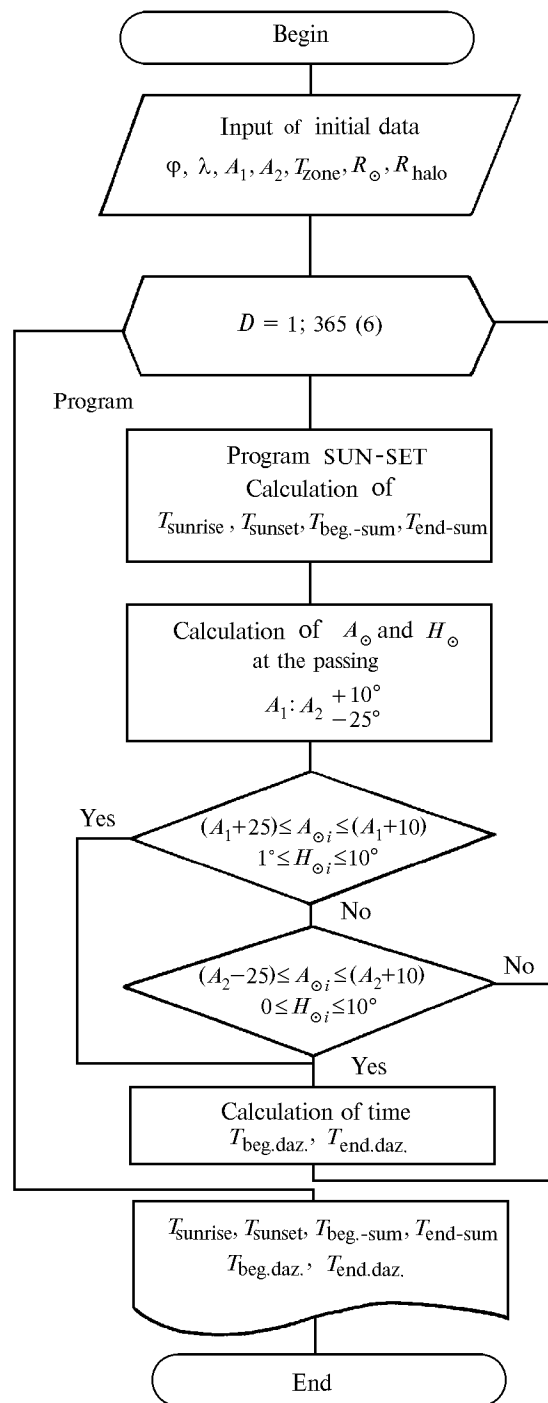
Begin

Input of initial data
$\varphi$, $\lambda$, $A_1$, $A_2$, $T_{zone}$, $R_{\odot}$, $R_{halo}$

$D = 1; 365$ (6)

Program

Program SUN-SET
Calculation of
$T_{sunrise}$, $T_{sunset}$, $T_{beg.-sum}$, $T_{end-sum}$

Calculation of $A_{\odot}$ and $H_{\odot}$ at the passing
$A_1 : A_2 \begin{matrix} +10° \\ -25° \end{matrix}$

Yes

$(A_1+25) \leq A_{\odot i} \leq (A_1+10)$
$1° \leq H_{\odot i} \leq 10°$

No

$(A_2-25) \leq A_{\odot i} \leq (A_2+10)$
$0 \leq H_{\odot i} \leq 10°$

No

Yes

Calculation of time
$T_{beg.daz.}$, $T_{end.daz.}$

$T_{sunrise}$, $T_{sunset}$, $T_{beg.-sum}$, $T_{end-sum}$
$T_{beg.daz.}$, $T_{end.daz.}$

End